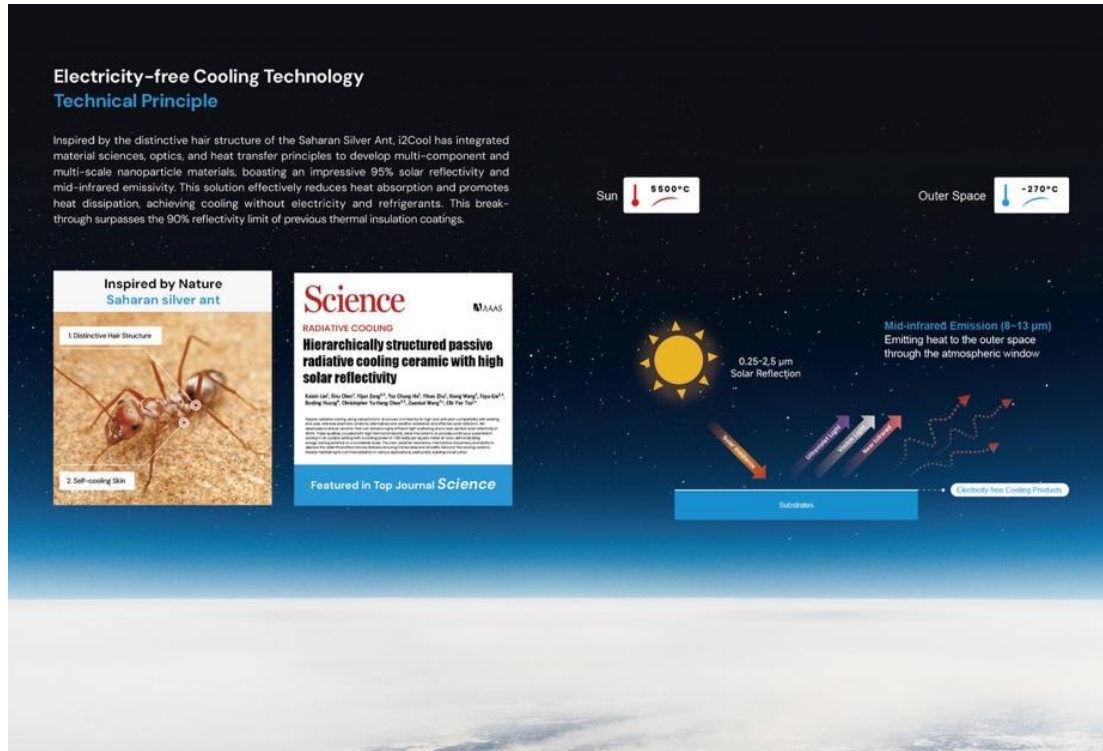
Electricity-free Cooling Technology
Technical Principle

Inspired by the distinctive hair structure of the Saharan Silver Ant, i2Cool has integrated material sciences, optics, and heat transfer principles to develop multi-component and multi-scale nanoparticle materials, boasting an impressive 95% solar reflectivity and mid-infrared emissivity. This solution effectively reduces heat absorption and promotes heat dissipation, achieving cooling without electricity and refrigerants. This breakthrough surpasses the 90% reflectivity limit of previous thermal insulation coatings.

Sun 5500°C

Outer Space -270°C

Inspired by Nature
Saharan silver ant

1. Distinctive Hair Structure

2. Self-cooling Skin

Science
AAAS
RADIATIVE COOLING
Hierarchically structured passive radiative cooling ceramic with high solar reflectivity

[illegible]

Featured in Top Journal Science

Mid-infrared Emission (8~13 μm)
Emitting heat to the outer space through the atmospheric window

0.25~2.5 μm
Solar Reflection

Solar Radiation
Ultraviolet Light
Visible Light
Near Infrared

Substrates

Electricity-free Cooling Products